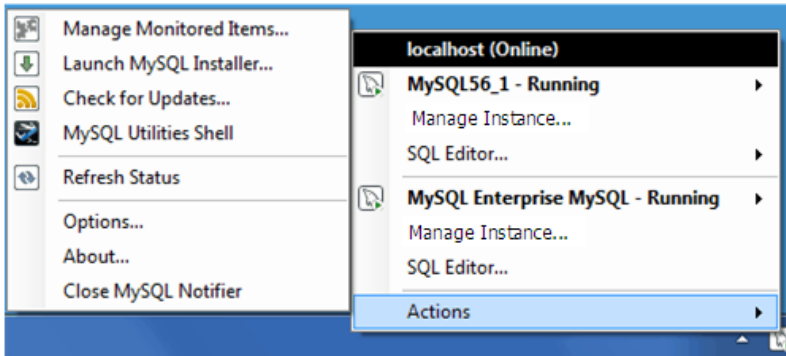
Manage Monitored Items...
Launch MySQL Installer...
Check for Updates...
MySQL Utilities Shell
Refresh Status
Options...
About...
Close MySQL Notifier

localhost (Online)
MySQL56_1 - Running
Manage Instance...
SQL Editor...
MySQL Enterprise MySQL - Running
Manage Instance...
SQL Editor...
Actions